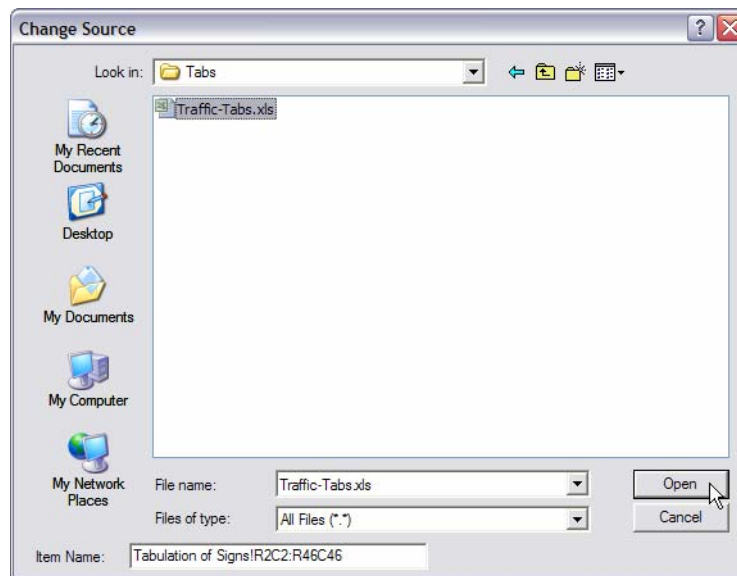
Change Source

Look in: Tabs

Traffic-Tabs.xls

My Recent Documents

Desktop

My Documents

My Computer

My Network Places

File name: Traffic-Tabs.xls

Files of type: All Files (*.*)

Open

Cancel

Item Name: Tabulation of Signs!R2C2:R46C46